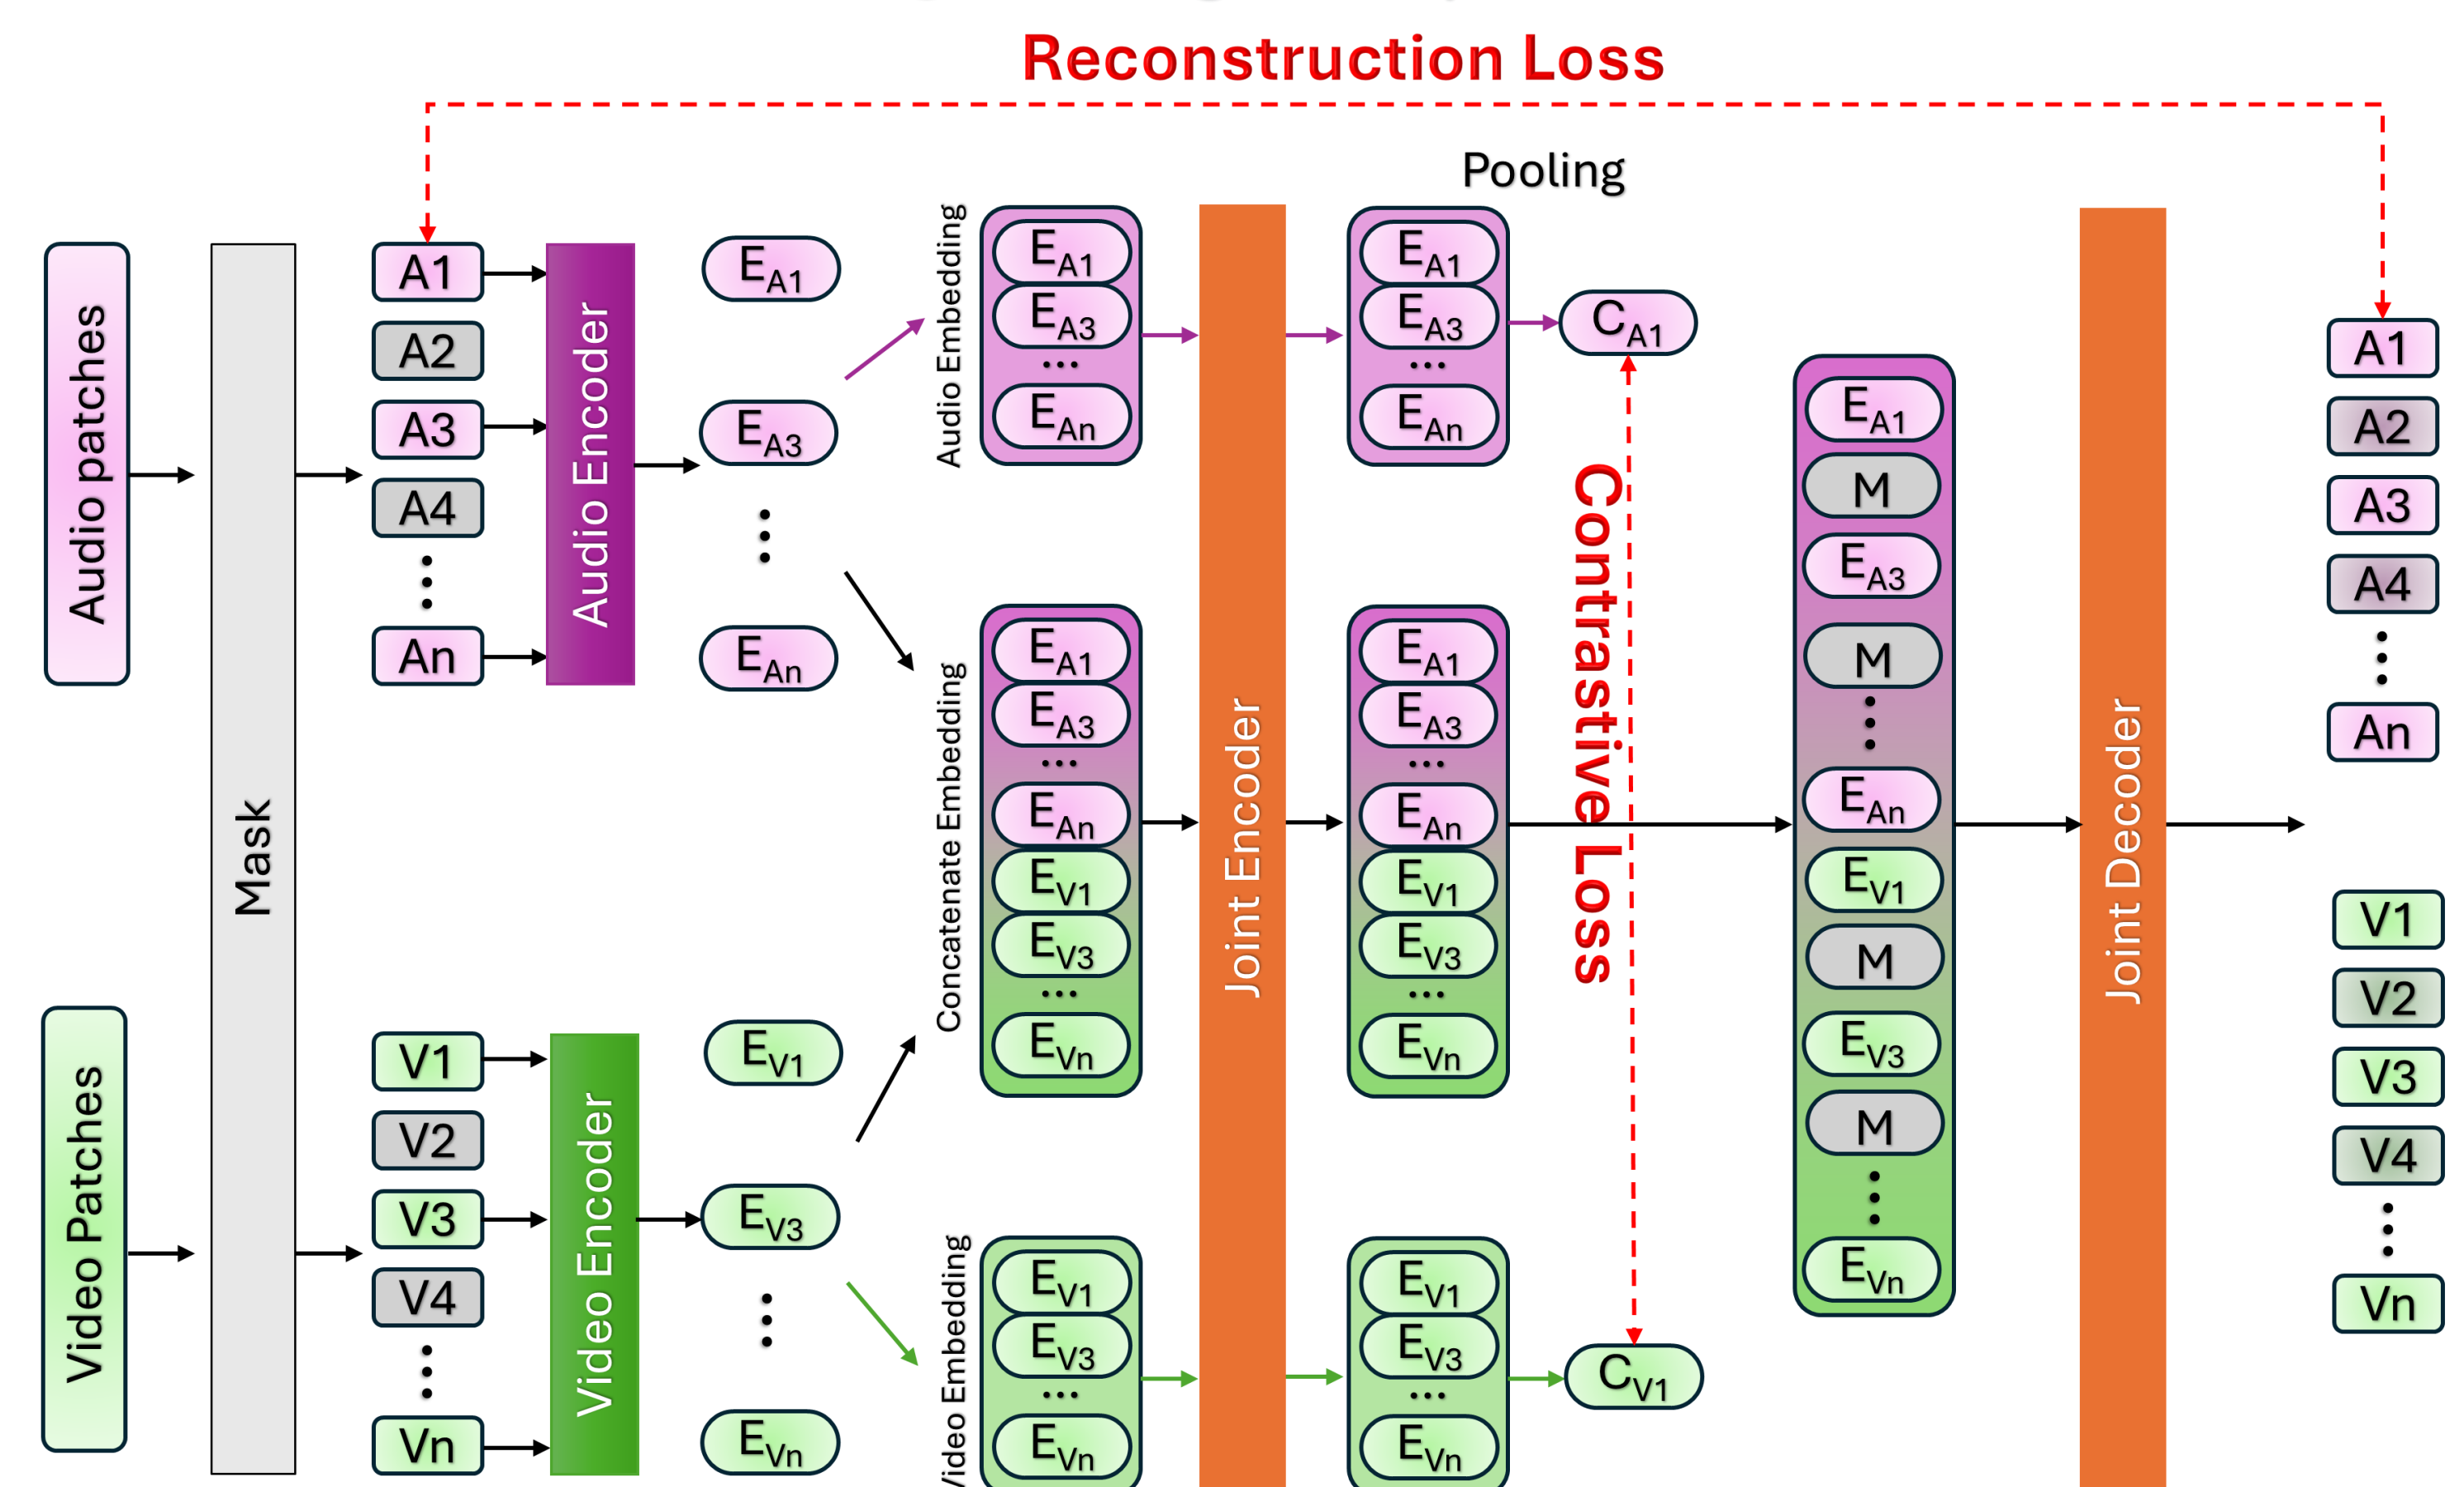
Reconstruction Loss

Pooling

Audio patches

Mask

A1
A2
A3
A4
⋮
An

Audio Encoder

$E_{A1}$
$E_{A3}$
⋮
$E_{An}$

Audio Embedding
$E_{A1}$
$E_{A3}$
…
$E_{An}$

Joint Encoder

$E_{A1}$
$E_{A3}$
…
$E_{An}$

$C_{A1}$

Contrastive Loss

Concatenate Embedding
$E_{A1}$
$E_{A3}$
…
$E_{An}$
$E_{V1}$
$E_{V3}$
…
$E_{Vn}$

$E_{A1}$
$E_{A3}$
…
$E_{An}$
$E_{V1}$
$E_{V3}$
…
$E_{Vn}$

$E_{A1}$
M
$E_{A3}$
M
⋮
$E_{An}$
$E_{V1}$
M
$E_{V3}$
M
⋮
$E_{Vn}$

Joint Decoder

A1
A2
A3
A4
⋮
An

V1
V2
V3
V4
⋮
Vn

Video Patches

V1
V2
V3
V4
⋮
Vn

Video Encoder

$E_{V1}$
$E_{V3}$
⋮
$E_{Vn}$

Video Embedding
$E_{V1}$
$E_{V3}$
…
$E_{Vn}$

$E_{V1}$
$E_{V3}$
…
$E_{Vn}$

$C_{V1}$